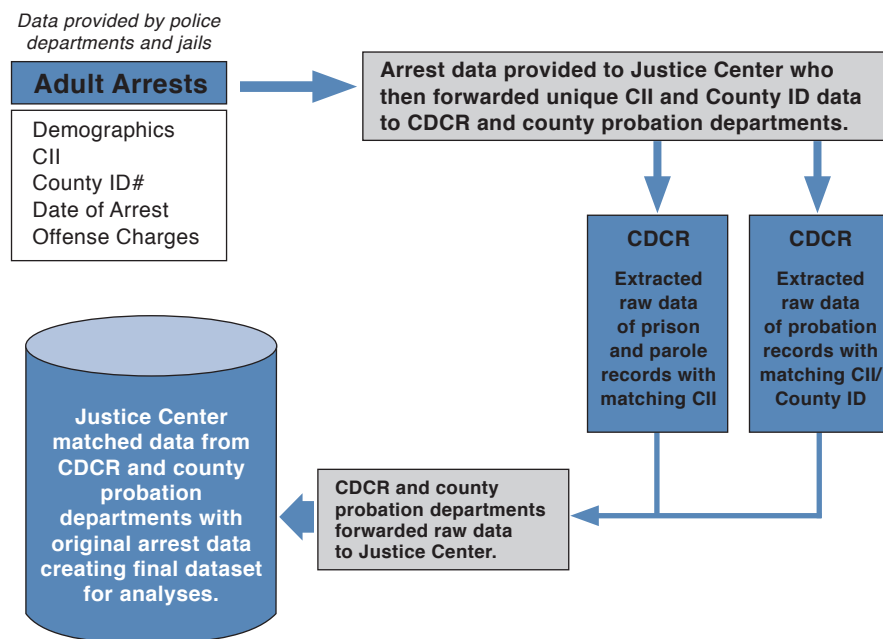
Data provided by police departments and jails

Adult Arrests

Demographics
CII
County ID#
Date of Arrest
Offense Charges

Arrest data provided to Justice Center who then forwarded unique CII and County ID data to CDCR and county probation departments.

CDCR

Extracted raw data of prison and parole records with matching CII

CDCR

Extracted raw data of probation records with matching CII/ County ID

Justice Center matched data from CDCR and county probation departments with original arrest data creating final dataset for analyses.

CDCR and county probation departments forwarded raw data to Justice Center.